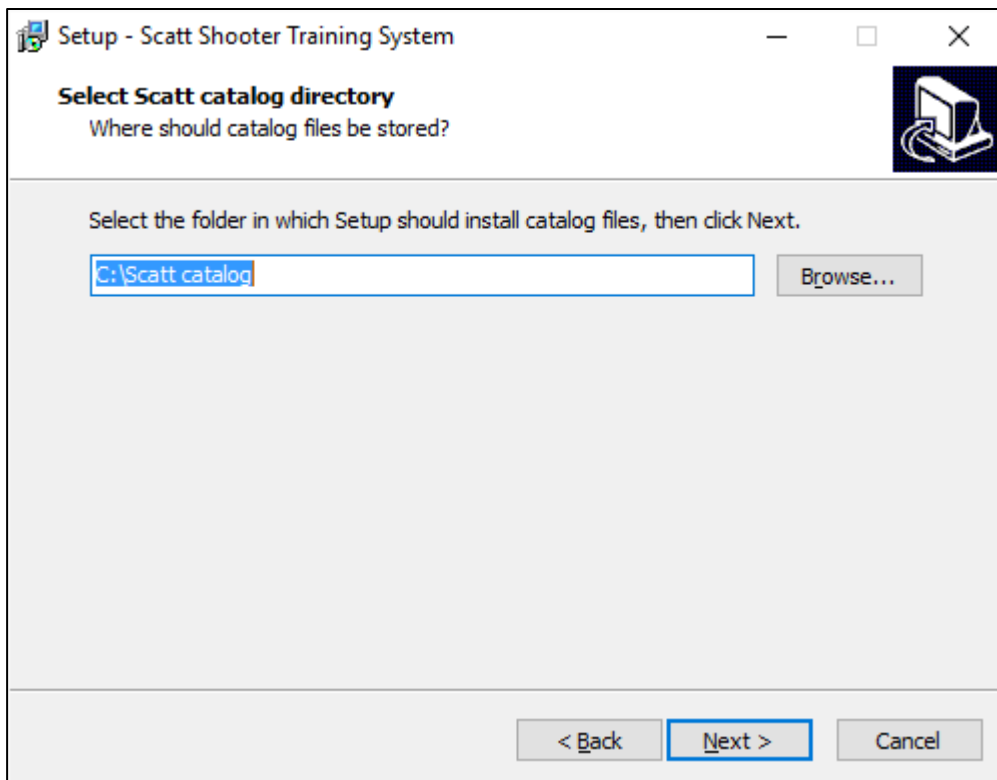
Setup - Scatt Shooter Training System

Select Scatt catalog directory
Where should catalog files be stored?

Select the folder in which Setup should install catalog files, then click Next.

C:\Scatt catalog

Browse...

< Back

Next >

Cancel